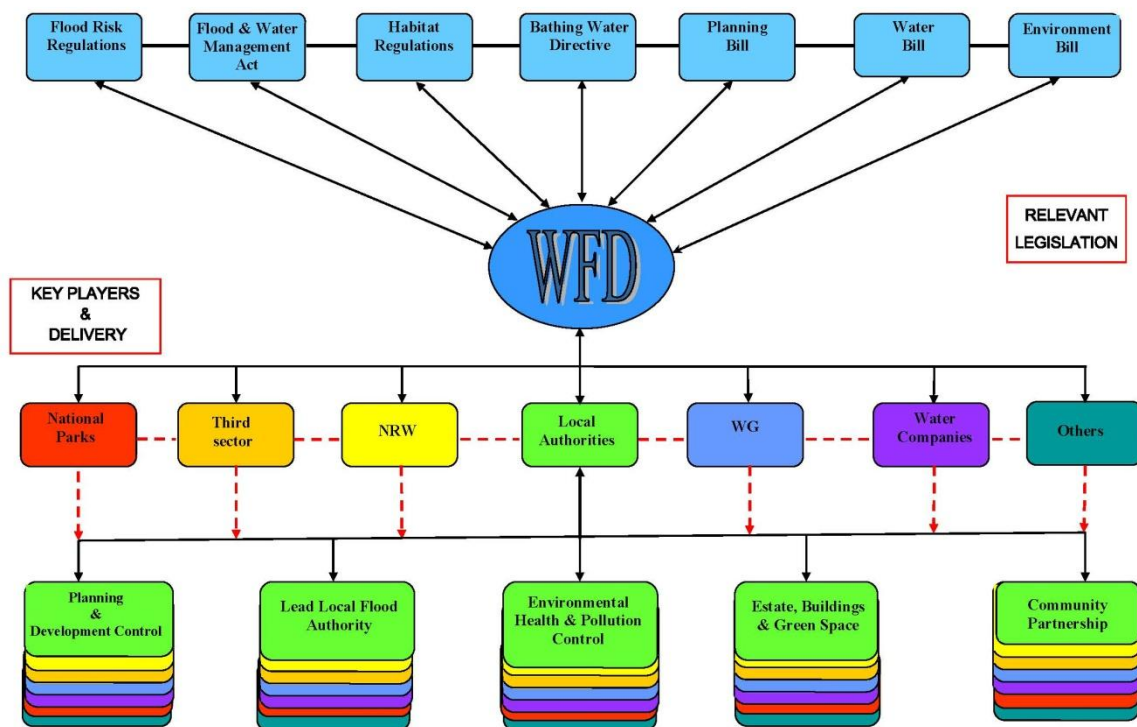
Flood Risk Regulations

Flood & Water Management Act

Habitat Regulations

Bathing Water Directive

Planning Bill

Water Bill

Environment Bill

RELEVANT LEGISLATION

WFD

KEY PLAYERS & DELIVERY

National Parks

Third sector

NRW

Local Authorities

WG

Water Companies

Others

Planning & Development Control

Lead Local Flood Authority

Environmental Health & Pollution Control

Estate, Buildings & Green Space

Community Partnership